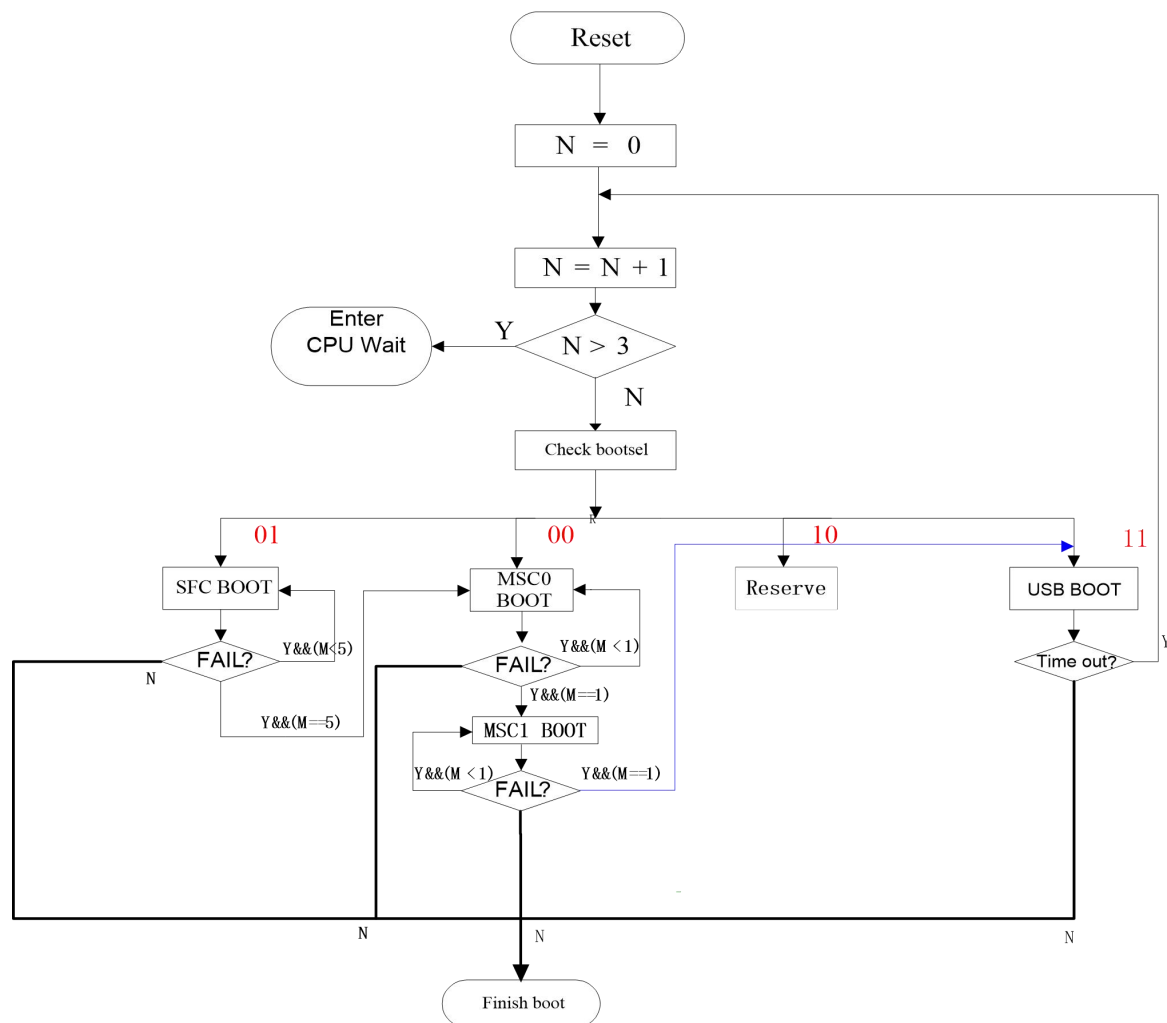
Reset

N = 0

N = N + 1

Enter CPU Wait

Y

N > 3

N

Check bootsel

01

00

10

11

SFC BOOT

MSC0 BOOT

Reserve

USB BOOT

FAIL?

Y&&(M<5)

N

Y&&(M==5)

FAIL?

Y&&(M < 1)

Y&&(M==1)

MSC1 BOOT

Y&&(M < 1)

FAIL?

Y&&(M==1)

Time out?

Y

N

N

N

Finish boot